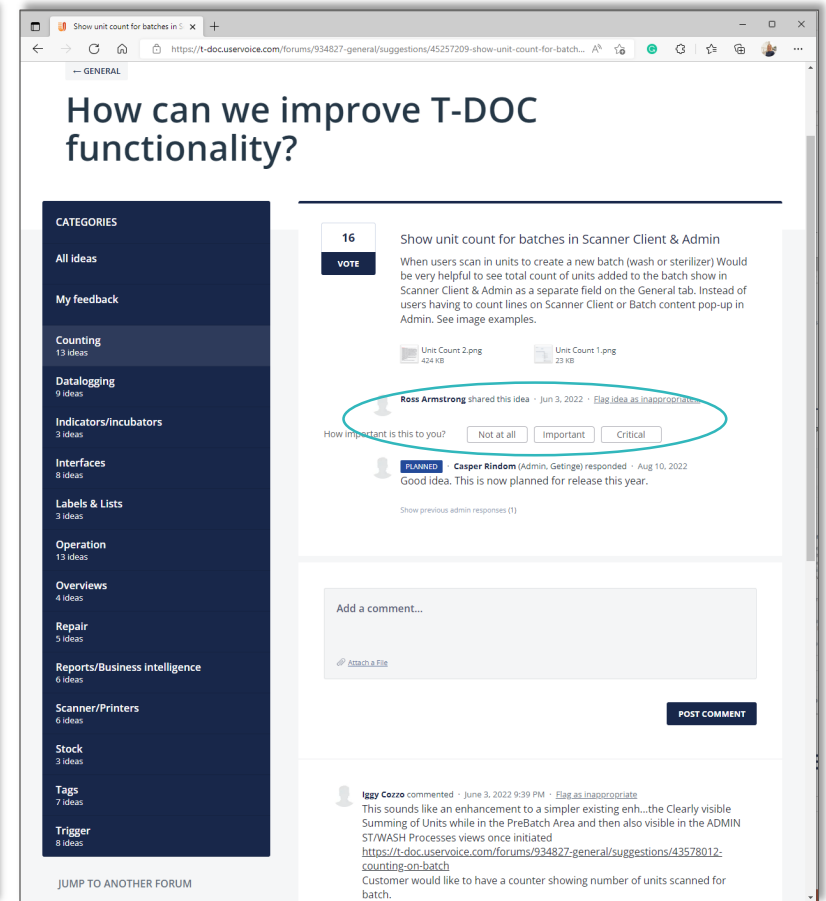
Show unit count for batches in S

https://t-doc.uservoice.com/forums/934827-general/suggestions/45257209-show-unit-count-for-batch...

← GENERAL

How can we improve T-DOC functionality?

CATEGORIES

All ideas

My feedback

Counting
13 ideas

Datalogging
9 ideas

Indicators/incubators
3 ideas

Interfaces
8 ideas

Labels & Lists
3 ideas

Operation
13 ideas

Overviews
4 ideas

Repair
5 ideas

Reports/Business intelligence
6 ideas

Scanner/Printers
6 ideas

Stock
3 ideas

Tags
7 ideas

Trigger
8 ideas

JUMP TO ANOTHER FORUM

16
VOTE

Show unit count for batches in Scanner Client & Admin

When users scan in units to create a new batch (wash or sterilizer) Would be very helpful to see total count of units added to the batch show in Scanner Client & Admin as a separate field on the General tab. Instead of users having to count lines on Scanner Client or Batch content pop-up in Admin. See image examples.

Unit Count 2.png
424 KB

Unit Count 1.png
23 KB

Ross Armstrong shared this idea · Jun 3, 2022 · Flag idea as inappropriate...

How important is this to you? Not at all Important Critical

PLANNED Casper Rindom (Admin, Getinge) responded · Aug 10, 2022
Good idea. This is now planned for release this year.

Show previous admin responses (1)

Add a comment...

Attach a File

POST COMMENT

Iggy Cozzo commented · June 3, 2022 9:39 PM · Flag as inappropriate
This sounds like an enhancement to a simpler existing enh...the Clearly visible Summing of Units while in the PreBatch Area and then also visible in the ADMIN ST/WASH Processes views once initiated
https://t-doc.uservoice.com/forums/934827-general/suggestions/43578012-counting-on-batch
Customer would like to have a counter showing number of units scanned for batch.